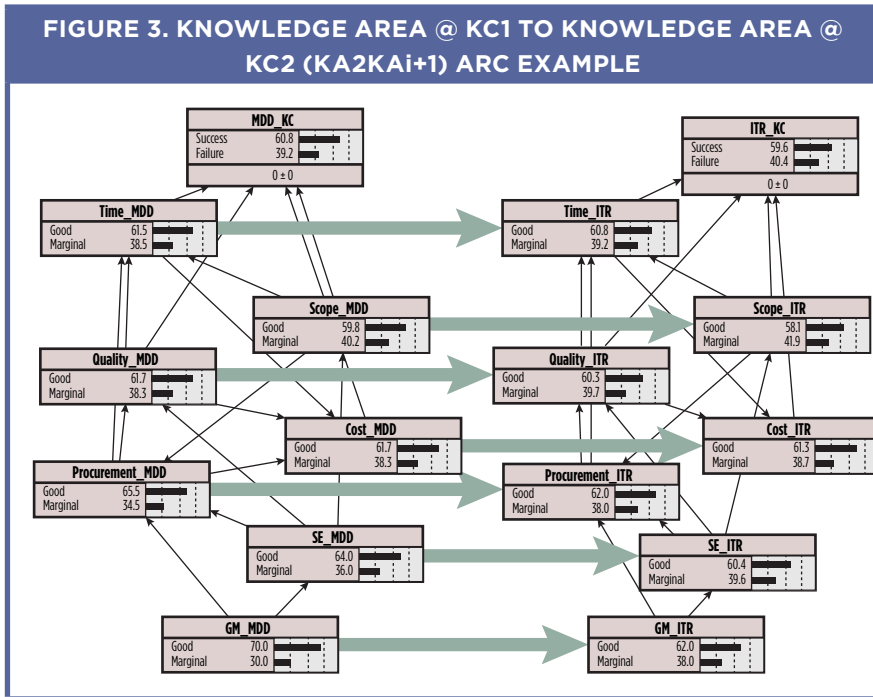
FIGURE 3. KNOWLEDGE AREA @ KC1 TO KNOWLEDGE AREA @ KC2 (KA2KAi+1) ARC EXAMPLE

MDD_KC
Success 60.8
Failure 39.2
0 ± 0

ITR_KC
Success 59.6
Failure 40.4
0 ± 0

Time_MDD
Good 61.5
Marginal 38.5

Time_ITR
Good 60.8
Marginal 39.2

Scope_MDD
Good 59.8
Marginal 40.2

Scope_ITR
Good 58.1
Marginal 41.9

Quality_MDD
Good 61.7
Marginal 38.3

Quality_ITR
Good 60.3
Marginal 39.7

Cost_MDD
Good 61.7
Marginal 38.3

Cost_ITR
Good 61.3
Marginal 38.7

Procurement_MDD
Good 65.5
Marginal 34.5

Procurement_ITR
Good 62.0
Marginal 38.0

SE_MDD
Good 64.0
Marginal 36.0

SE_ITR
Good 60.4
Marginal 39.6

GM_MDD
Good 70.0
Marginal 30.0

GM_ITR
Good 62.0
Marginal 38.0